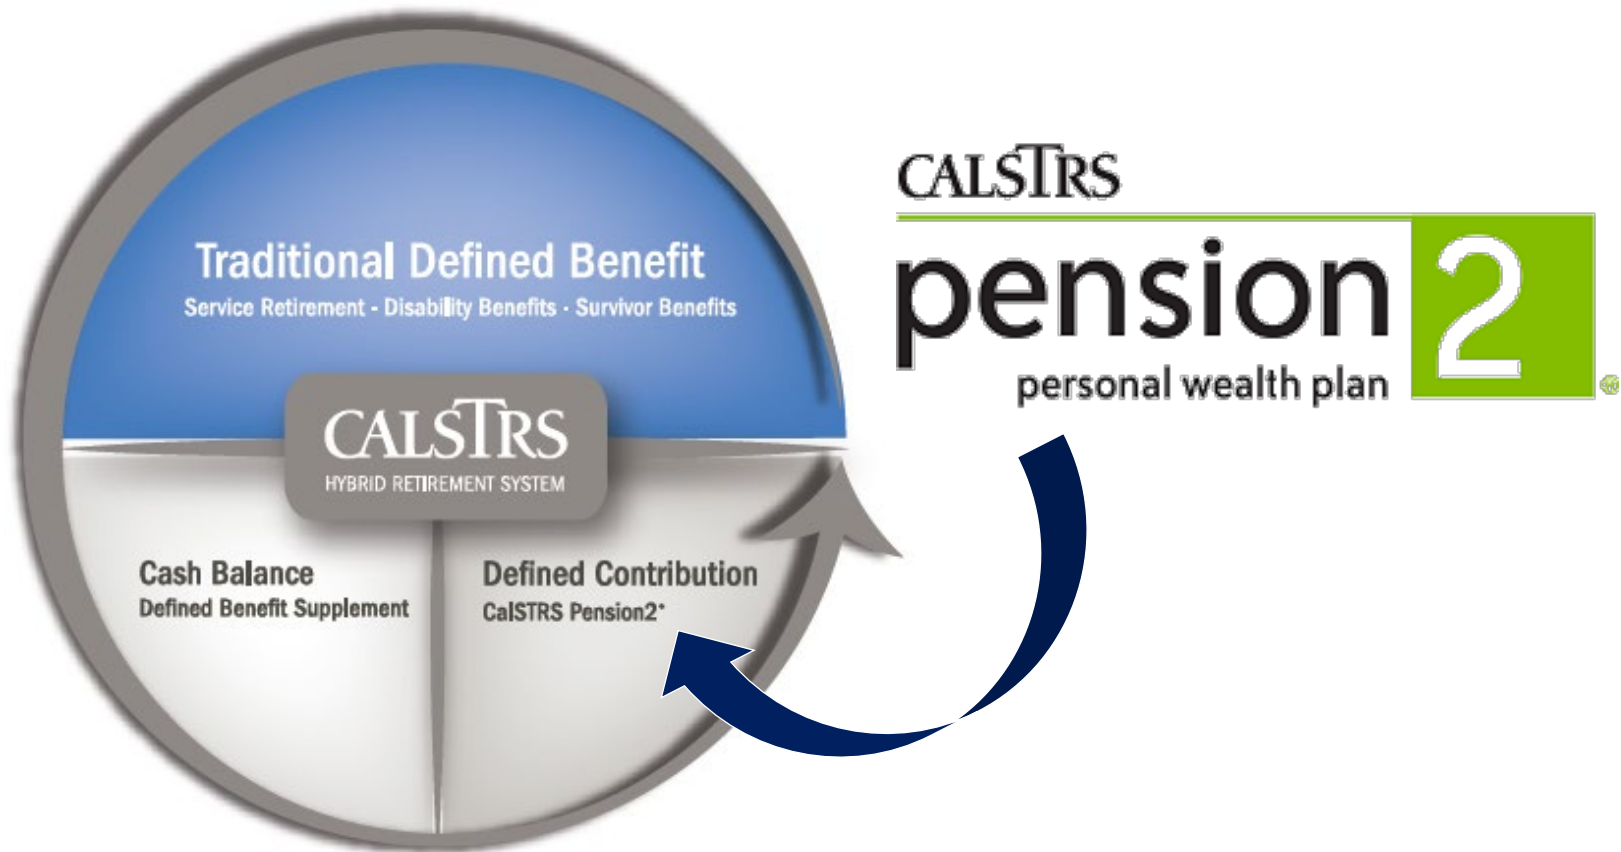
Traditional Defined Benefit
Service Retirement · Disability Benefits · Survivor Benefits

CALSTRS
HYBRID RETIREMENT SYSTEM

Cash Balance
Defined Benefit Supplement

Defined Contribution
CalSTRS Pension2®

CALSTRS
pension 2
personal wealth plan ®